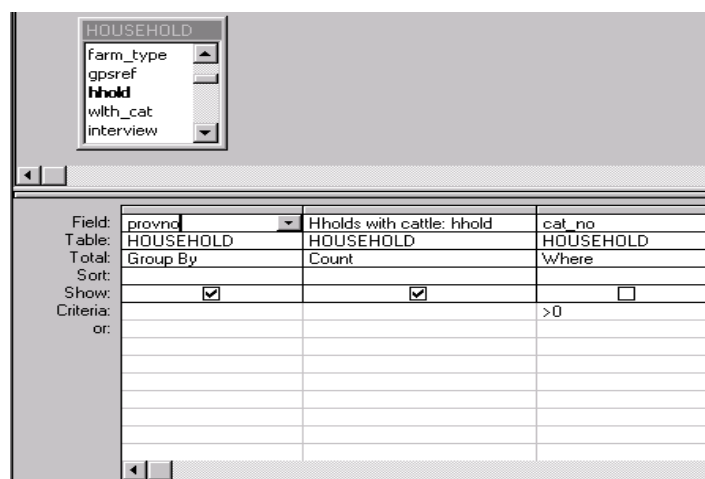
HOUSEHOLD
farm_type
gpsref
hhold
wlth_cat
interview

| Field: | provno | Hholds with cattle: hhold | cat_no |
|---|---|---|---|
| Table: | HOUSEHOLD | HOUSEHOLD | HOUSEHOLD |
| Total: | Group By | Count | Where |
| Sort: | | | |
| Show: | ☑ | ☑ | ☐ |
| Criteria: | | | >0 |
| or: | | | |